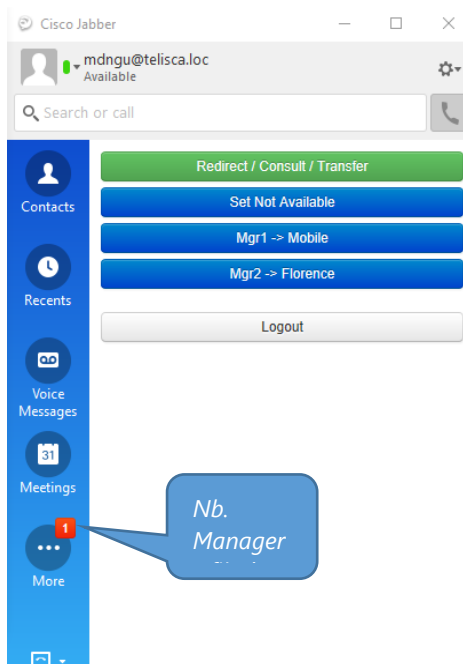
Cisco Jabber

mdngu@telisca.loc
Available

Search or call

Contacts

Recents

Voice Messages

31
Meetings

1
More

Redirect / Consult / Transfer

Set Not Available

Mgr1 -> Mobile

Mgr2 -> Florence

Logout

Nb. Manager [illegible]